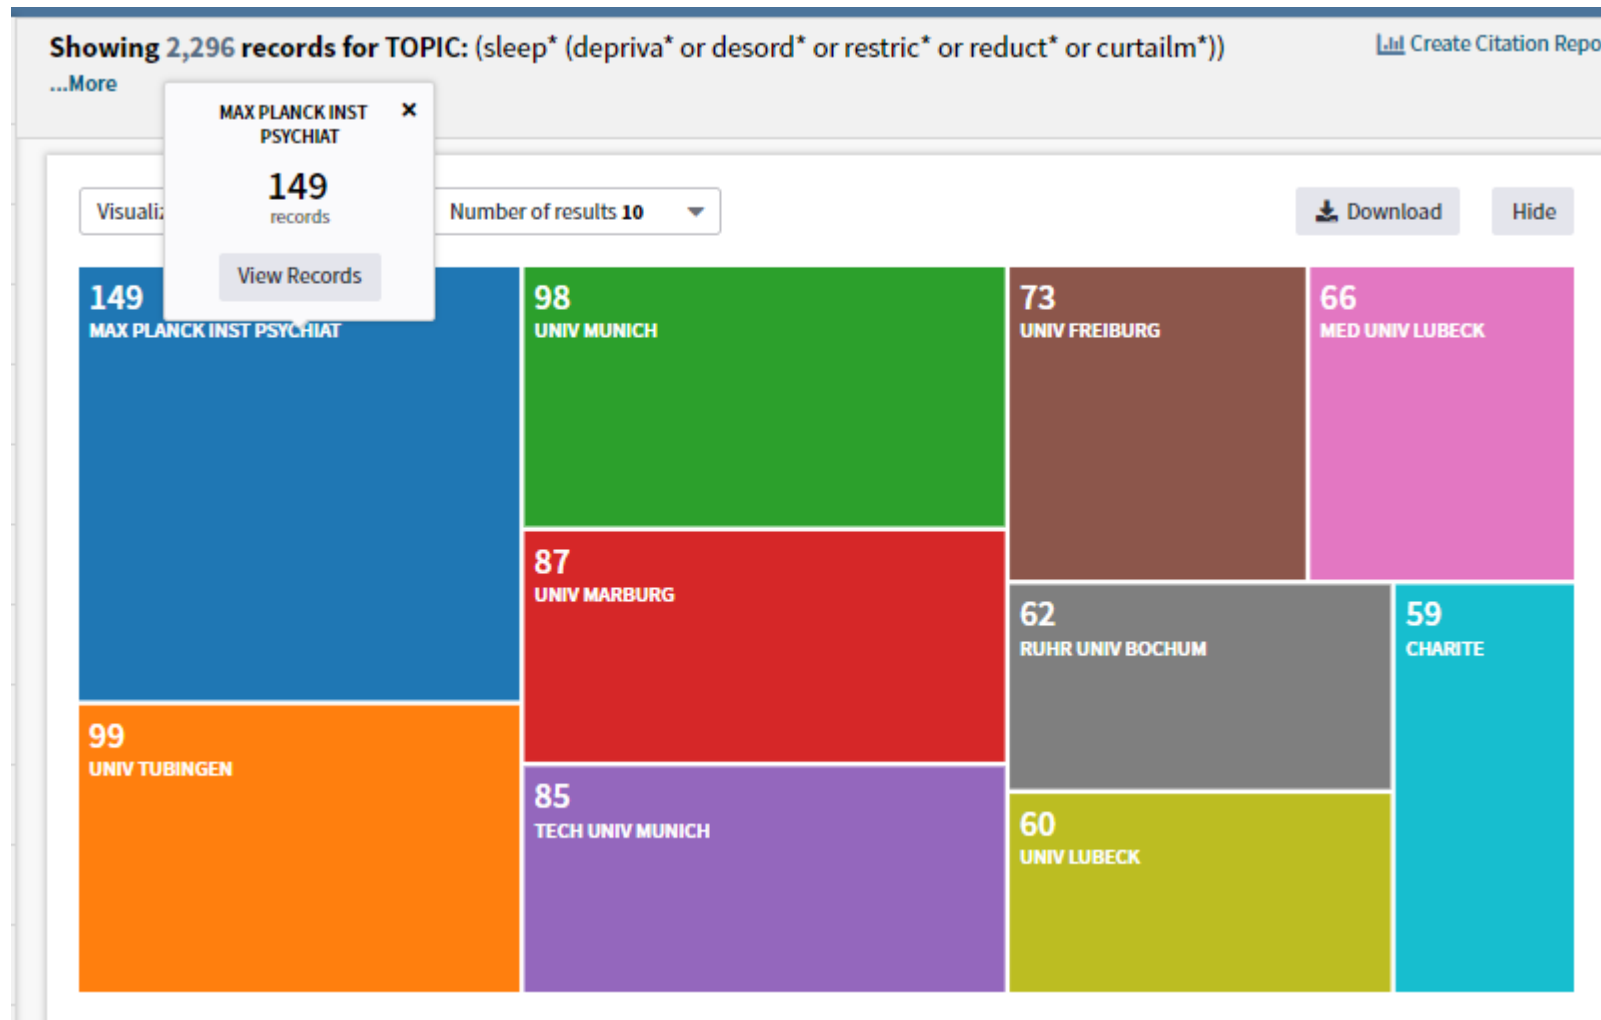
Showing 2,296 records for TOPIC: (sleep* (depriva* or desord* or restric* or reduct* or curtailm*))
...More

Create Citation Repo

MAX PLANCK INST PSYCHIAT ×
149
records
View Records

Visuali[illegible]

Number of results 10

Download

Hide

149
MAX PLANCK INST PSYCHIAT

98
UNIV MUNICH

73
UNIV FREIBURG

66
MED UNIV LUBECK

87
UNIV MARBURG

62
RUHR UNIV BOCHUM

59
CHARITE

99
UNIV TUBINGEN

85
TECH UNIV MUNICH

60
UNIV LUBECK